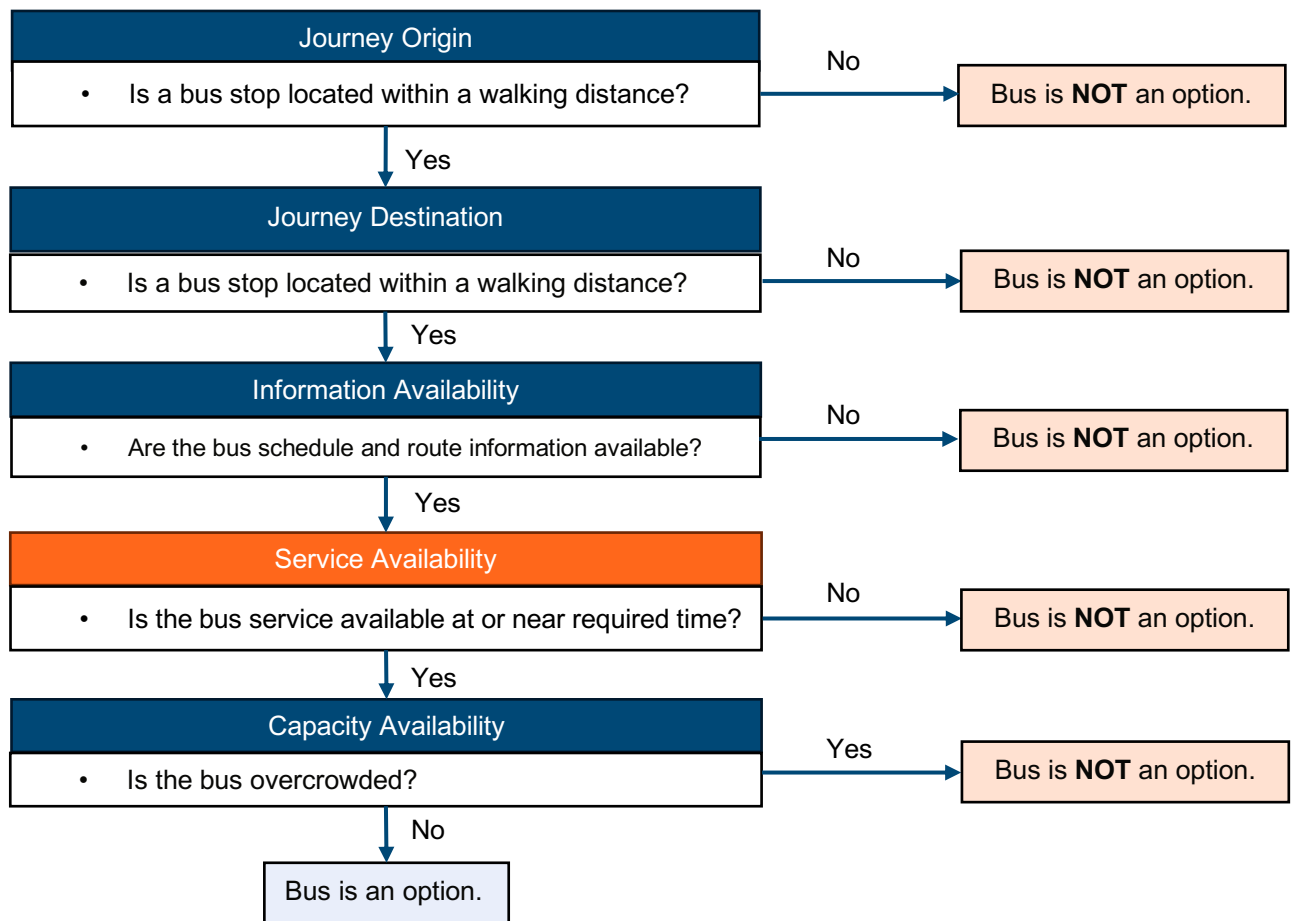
Journey Origin

• Is a bus stop located within a walking distance?

No

Bus is **NOT** an option.

Yes

Journey Destination

• Is a bus stop located within a walking distance?

No

Bus is **NOT** an option.

Yes

Information Availability

• Are the bus schedule and route information available?

No

Bus is **NOT** an option.

Yes

Service Availability

• Is the bus service available at or near required time?

No

Bus is **NOT** an option.

Yes

Capacity Availability

• Is the bus overcrowded?

Yes

Bus is **NOT** an option.

No

Bus is an option.